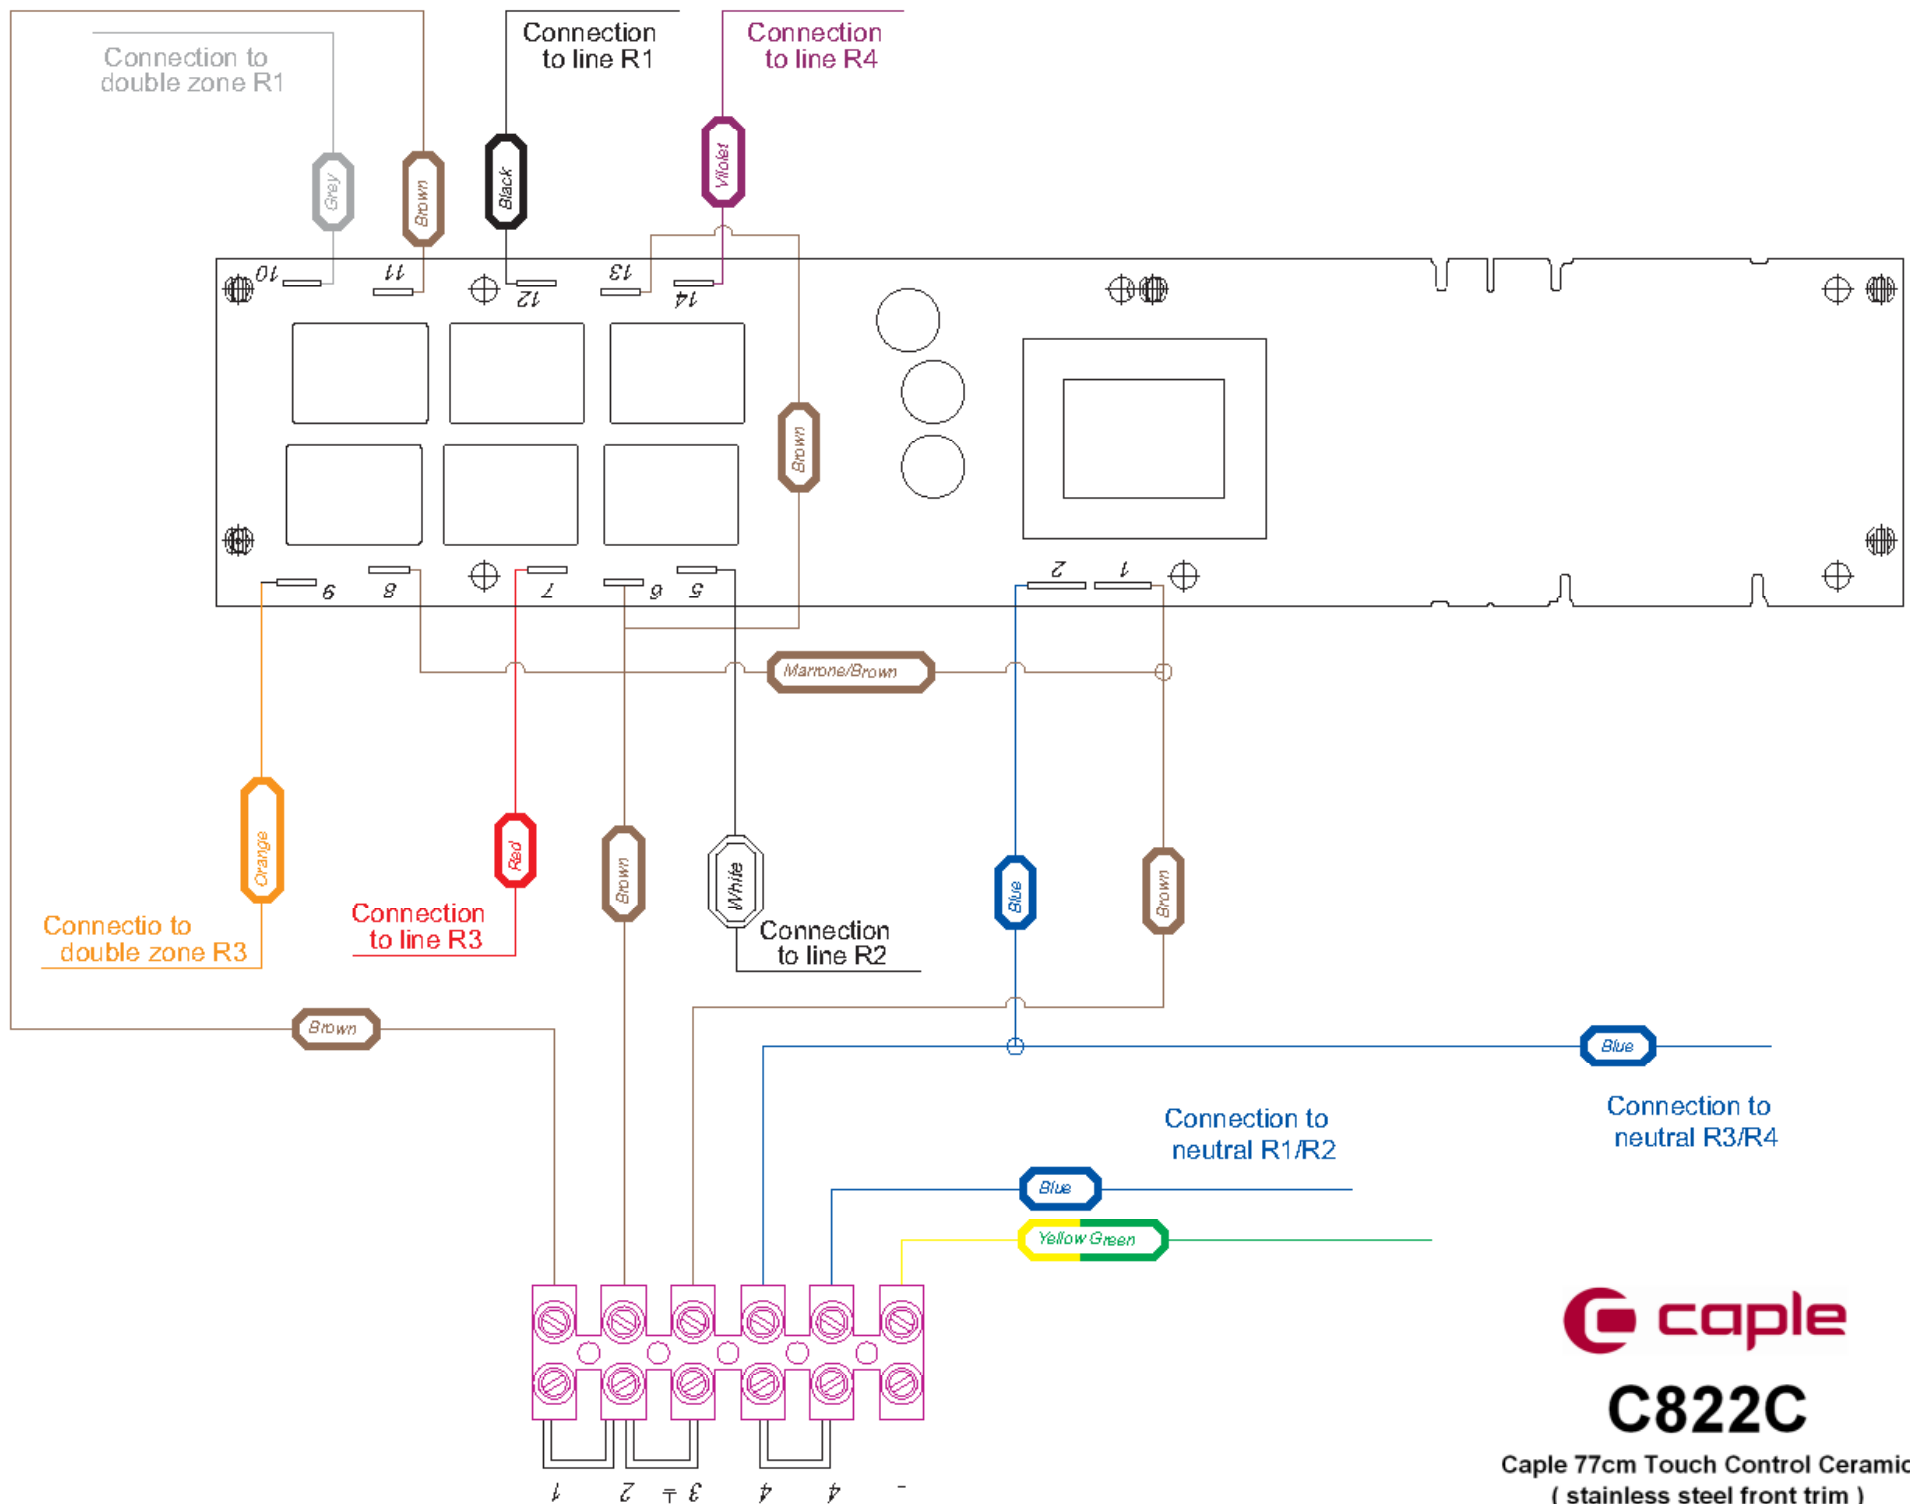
Connection to double zone R1

Connection to line R1

Connection to line R4

Grey

Brown

Black

Violet

10

11

12

13

14

Brown

9

8

7

6

5

2

1

Marrone/Brown

Orange

Red

Brown

White

Blue

Brown

Connectio to double zone R3

Connection to line R3

Connection to line R2

Brown

Blue

Connection to neutral R1/R2

Connection to neutral R3/R4

Blue

Yellow Green

1

2

3

4

4

caple

C822C

Caple 77cm Touch Control Ceramic

( stainless steel front trim )